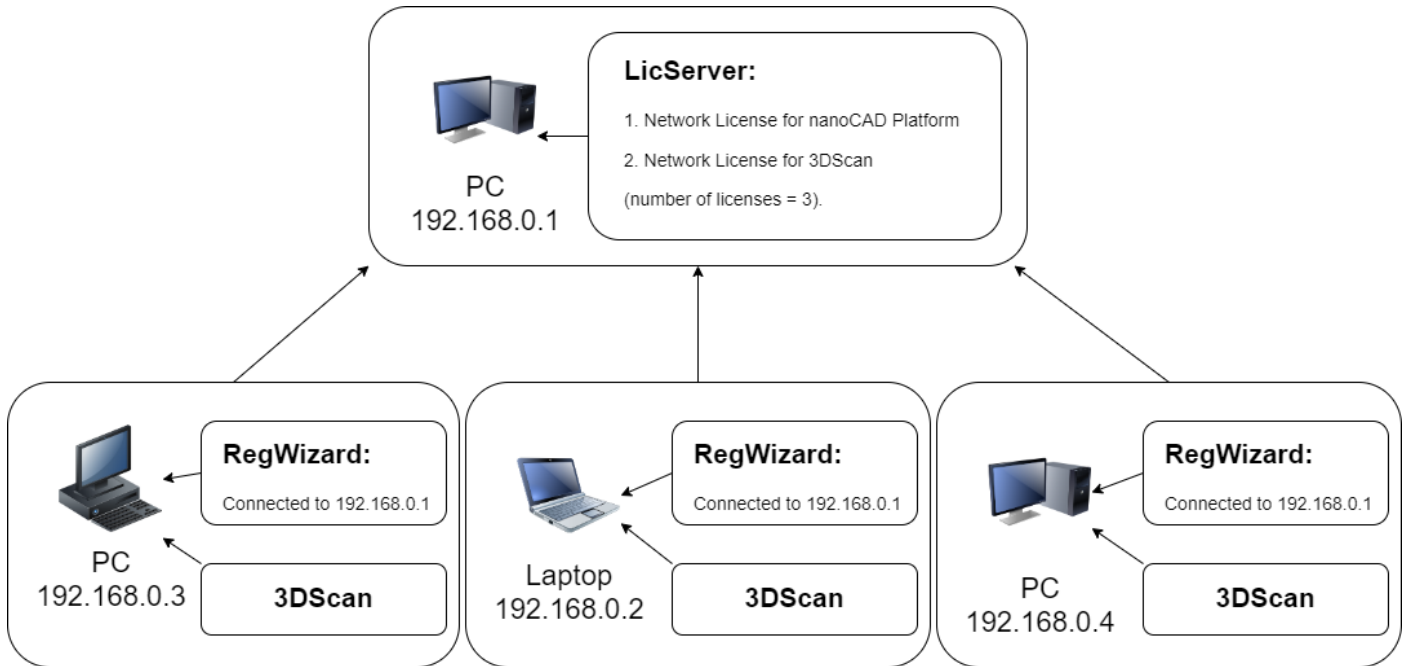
PC
192.168.0.1

LicServer:

1. Network License for nanoCAD Platform

2. Network License for 3DScan

(number of licenses = 3).

PC
192.168.0.3

RegWizard:

Connected to 192.168.0.1

3DScan

Laptop
192.168.0.2

RegWizard:

Connected to 192.168.0.1

3DScan

PC
192.168.0.4

RegWizard:

Connected to 192.168.0.1

3DScan